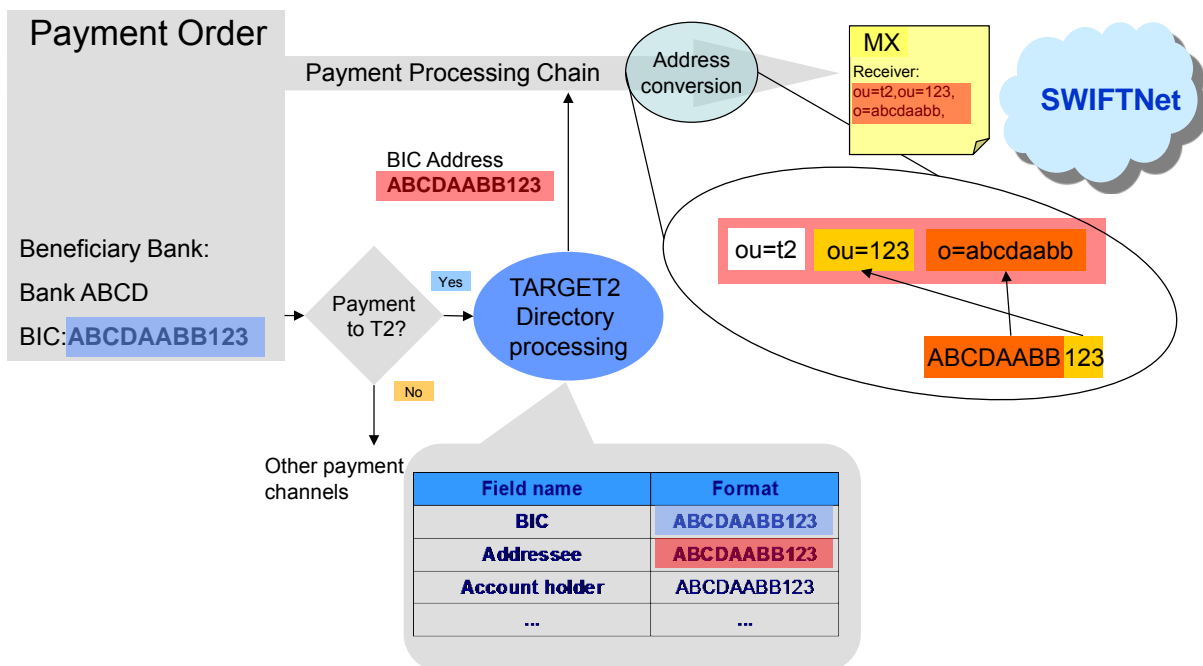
Payment Order

Payment Processing Chain

Address conversion

MX
Receiver:
ou=t2,ou=123,
o=abcdaabb,

SWIFTNet

BIC Address
ABCDAABB123

ou=t2 ou=123 o=abcdaabb

ABCDAABB123

Beneficiary Bank:
Bank ABCD
BIC:ABCDAABB123

Payment to T2?

Yes

No

TARGET2 Directory processing

Other payment channels

| Field name | Format |
|---|---|
| BIC | ABCDAABB123 |
| Addressee | ABCDAABB123 |
| Account holder | ABCDAABB123 |
| ... | ... |